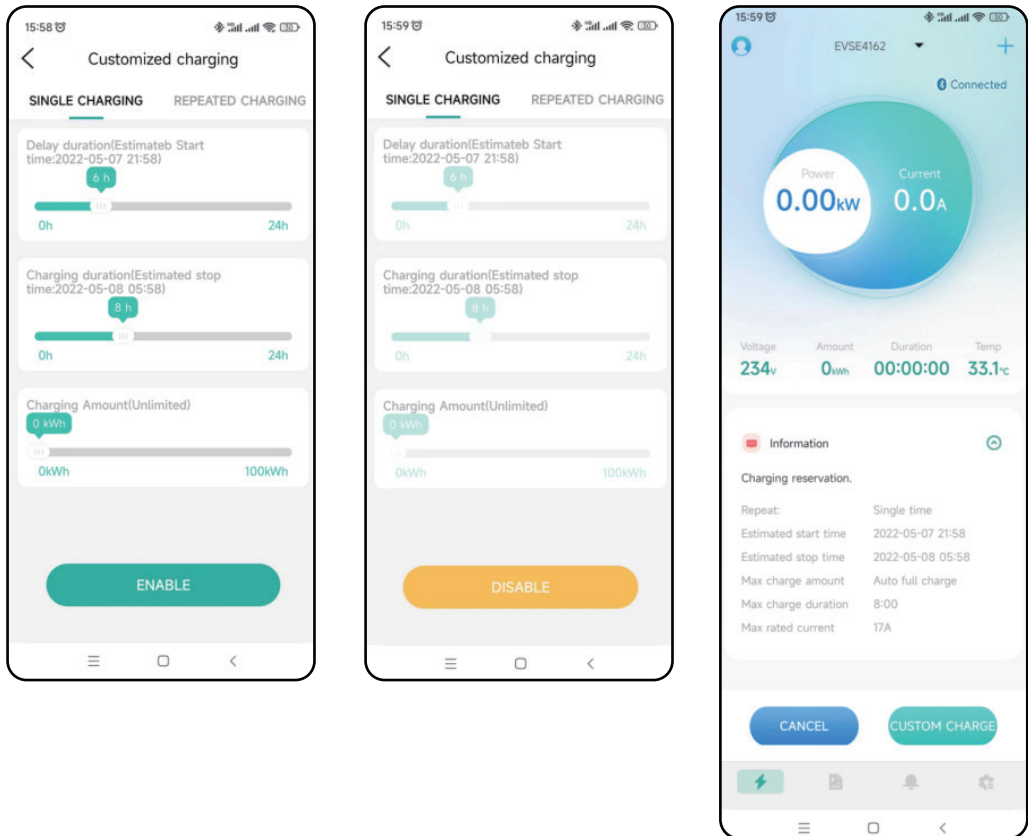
15:58

Customized charging

SINGLE CHARGING REPEATED CHARGING

Delay duration(Estimateb Start time:2022-05-07 21:58)

6 h

0h 24h

Charging duration(Estimated stop time:2022-05-08 05:58)

8 h

0h 24h

Charging Amount(Unlimited)

0 kWh

0kWh 100kWh

ENABLE

15:59

Customized charging

SINGLE CHARGING REPEATED CHARGING

Delay duration(Estimateb Start time:2022-05-07 21:58)

6 h

0h 24h

Charging duration(Estimated stop time:2022-05-08 05:58)

8 h

0h 24h

Charging Amount(Unlimited)

0 kWh

0kWh 100kWh

DISABLE

15:59

EVSE4162

Connected

Power
0.00kW

Current
0.0A

Voltage 234V
Amount 0kWh
Duration 00:00:00
Temp 33.1℃

Information

Charging reservation.

| Repeat: | Single time |
|---|---|
| Estimated start time | 2022-05-07 21:58 |
| Estimated stop time | 2022-05-08 05:58 |
| Max charge amount | Auto full charge |
| Max charge duration | 8:00 |
| Max rated current | 17A |

CANCEL CUSTOM CHARGE